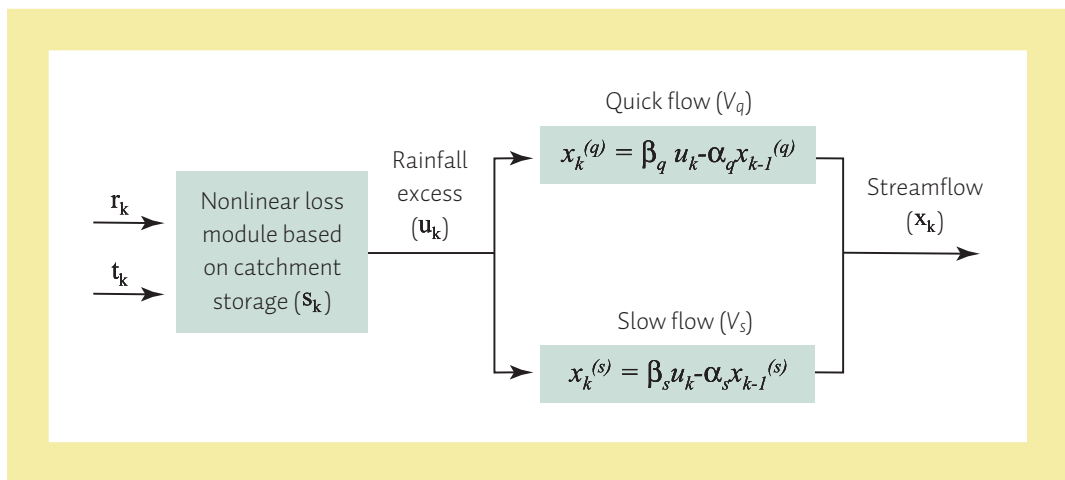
$r_k$

$t_k$

Nonlinear loss module based on catchment storage ($s_k$)

Rainfall excess ($u_k$)

Quick flow ($V_q$)

$x_k^{(q)} = \beta_q u_k - \alpha_q x_{k-1}^{(q)}$

Slow flow ($V_s$)

$x_k^{(s)} = \beta_s u_k - \alpha_s x_{k-1}^{(s)}$

Streamflow ($x_k$)